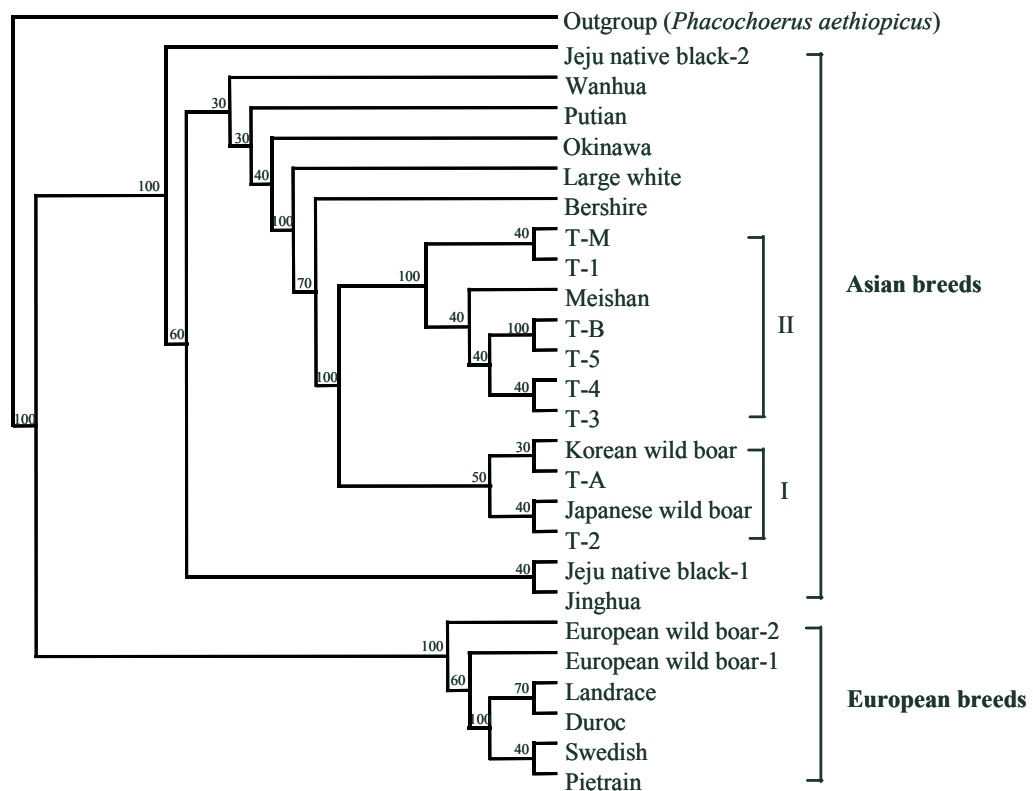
Outgroup (*Phacochoerus aethiopicus*)
Jeju native black-2
Wanhua
Putian
Okinawa
Large white
Bershire
T-M
T-1
Meishan
T-B
T-5
T-4
T-3
Korean wild boar
T-A
Japanese wild boar
T-2
Jeju native black-1
Jinghua
European wild boar-2
European wild boar-1
Landrace
Duroc
Swedish
Pietrain

30
30
40
100
100
70
40
100
40
100
40
40
100
60
30
50
40
40
100
100
60
70
100
40

II
I
**Asian breeds**
**European breeds**